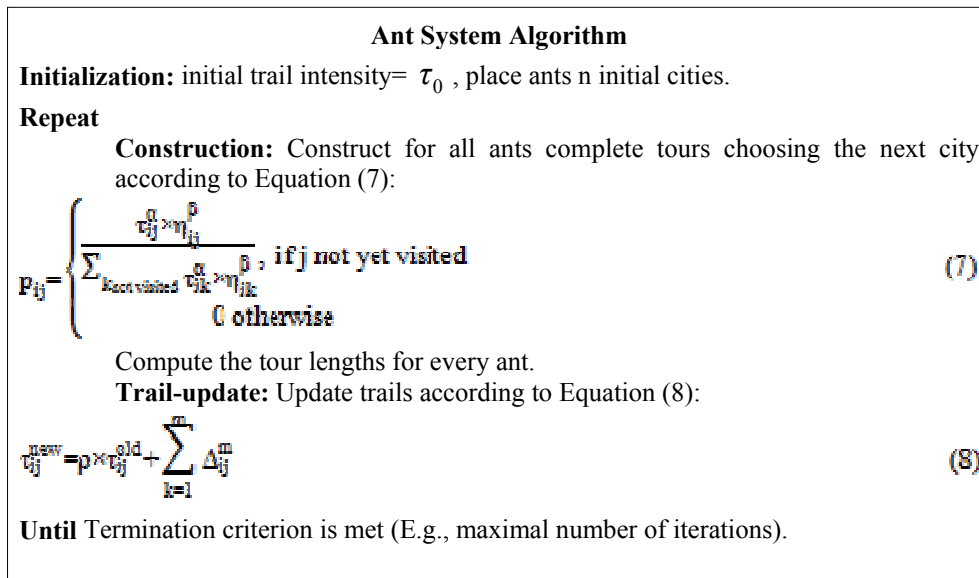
**Ant System Algorithm**

**Initialization:** initial trail intensity= $\tau_0$ , place ants n initial cities.

**Repeat**

**Construction:** Construct for all ants complete tours choosing the next city according to Equation (7):

$p_{ij}=\begin{cases}\frac{\tau_{ij}^{\alpha}\times\eta_{ij}^{\beta}}{\sum_{k\,not\,visited}\tau_{ik}^{\alpha}\times\eta_{ik}^{\beta}}, \text{ if j not yet visited}\\ 0 \text{ otherwise}\end{cases}$ (7)

Compute the tour lengths for every ant.

**Trail-update:** Update trails according to Equation (8):

$\tau_{ij}^{new}=\rho\times\tau_{ij}^{old}+\sum_{k=1}^{m}\Delta_{ij}^{m}$ (8)

**Until** Termination criterion is met (E.g., maximal number of iterations).